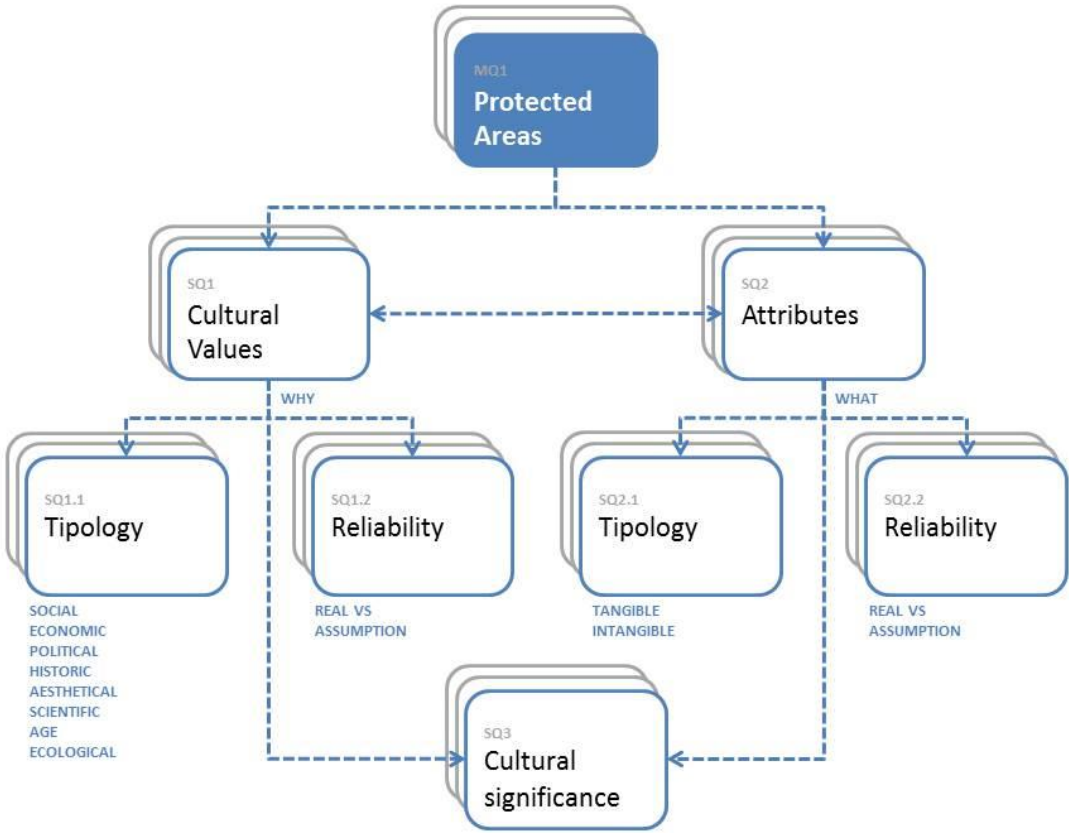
MQ1
Protected Areas

SQ1
Cultural Values

SQ2
Attributes

WHY

WHAT

SQ1.1
Tipology

SOCIAL
ECONOMIC
POLITICAL
HISTORIC
AESTHETICAL
SCIENTIFIC
AGE
ECOLOGICAL

SQ1.2
Reliability

REAL VS ASSUMPTION

SQ2.1
Tipology

TANGIBLE
INTANGIBLE

SQ2.2
Reliability

REAL VS ASSUMPTION

SQ3
Cultural significance